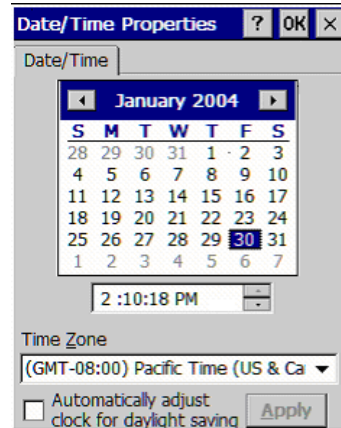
Date/Time Properties ? OK ×

Date/Time

January 2004

| S | M | T | W | T | F | S |
|---|---|---|---|---|---|---|
| 28 | 29 | 30 | 31 | 1 | 2 | 3 |
| 4 | 5 | 6 | 7 | 8 | 9 | 10 |
| 11 | 12 | 13 | 14 | 15 | 16 | 17 |
| 18 | 19 | 20 | 21 | 22 | 23 | 24 |
| 25 | 26 | 27 | 28 | 29 | 30 | 31 |
| 1 | 2 | 3 | 4 | 5 | 6 | 7 |

2 :10:18 PM

Time Zone

(GMT-08:00) Pacific Time (US & Ca

Automatically adjust clock for daylight saving

Apply